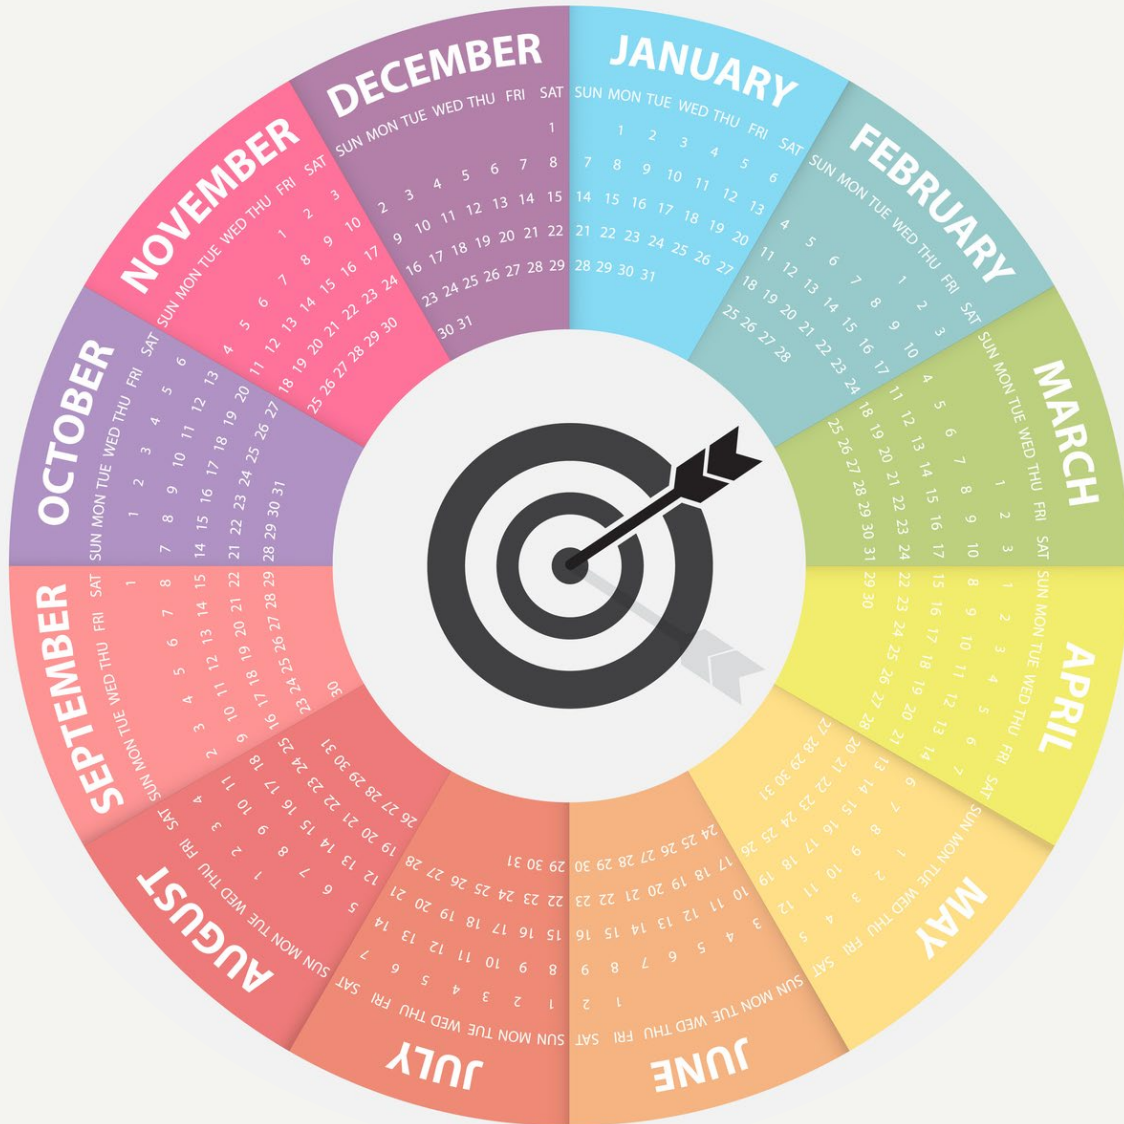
JANUARY
SUN MON TUE WED THU FRI SAT
1 2 3 4 5 6
7 8 9 10 11 12 13
14 15 16 17 18 19 20
21 22 23 24 25 26 27
28 29 30 31

FEBRUARY
SUN MON TUE WED THU FRI SAT
1 2 3
4 5 6 7 8 9 10
11 12 13 14 15 16 17
18 19 20 21 22 23 24
25 26 27 28

MARCH
SUN MON TUE WED THU FRI SAT
1 2 3
4 5 6 7 8 9 10
11 12 13 14 15 16 17
18 19 20 21 22 23 24
25 26 27 28 29 30 31

APRIL
SUN MON TUE WED THU FRI SAT
1 2 3 4 5 6 7
8 9 10 11 12 13 14
15 16 17 18 19 20 21
22 23 24 25 26 27 28
29 30

MAY
SUN MON TUE WED THU FRI SAT
1 2 3 4 5
6 7 8 9 10 11 12
13 14 15 16 17 18 19
20 21 22 23 24 25 26
27 28 29 30 31

JUNE
SUN MON TUE WED THU FRI SAT
1 2
3 4 5 6 7 8 9
10 11 12 13 14 15 16
17 18 19 20 21 22 23
24 25 26 27 28 29 30

JULY
SUN MON TUE WED THU FRI SAT
1 2 3 4 5 6 7
8 9 10 11 12 13 14
15 16 17 18 19 20 21
22 23 24 25 26 27 28
29 30 31

AUGUST
SUN MON TUE WED THU FRI SAT
1 2 3 4
5 6 7 8 9 10 11
12 13 14 15 16 17 18
19 20 21 22 23 24 25
26 27 28 29 30 31

SEPTEMBER
SUN MON TUE WED THU FRI SAT
1
2 3 4 5 6 7 8
9 10 11 12 13 14 15
16 17 18 19 20 21 22
23 24 25 26 27 28 29
30

OCTOBER
SUN MON TUE WED THU FRI SAT
1 2 3 4 5 6
7 8 9 10 11 12 13
14 15 16 17 18 19 20
21 22 23 24 25 26 27
28 29 30 31

NOVEMBER
SUN MON TUE WED THU FRI SAT
1 2 3
4 5 6 7 8 9 10
11 12 13 14 15 16 17
18 19 20 21 22 23 24
25 26 27 28 29 30

DECEMBER
SUN MON TUE WED THU FRI SAT
1
2 3 4 5 6 7 8
9 10 11 12 13 14 15
16 17 18 19 20 21 22
23 24 25 26 27 28 29
30 31